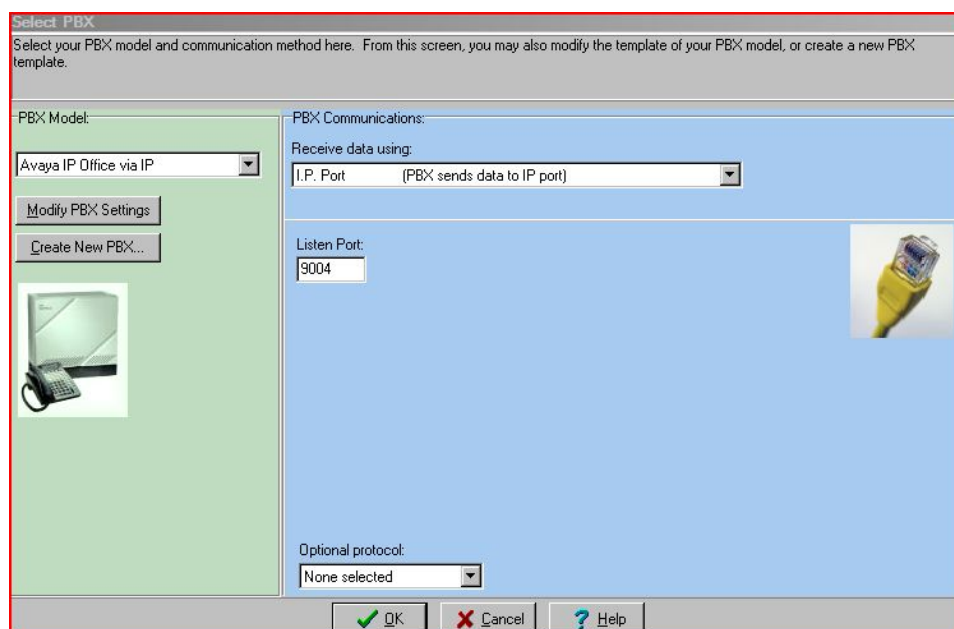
Select PBX

Select your PBX model and communication method here. From this screen, you may also modify the template of your PBX model, or create a new PBX template.

PBX Model:

Avaya IP Office via IP

Modify PBX Settings

Create New PBX...

PBX Communications:

Receive data using:

I.P. Port (PBX sends data to IP port)

Listen Port:

9004

Optional protocol:

None selected

OK

Cancel

Help